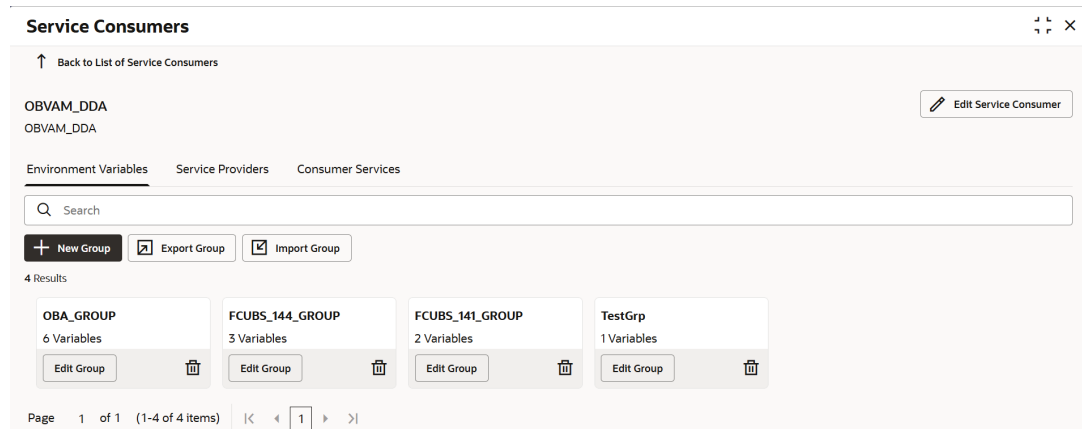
Service Consumers

Back to List of Service Consumers

OBVAM_DDA
OBVAM_DDA

Edit Service Consumer

Environment Variables
Service Providers
Consumer Services

Search

New Group
Export Group
Import Group

4 Results

OBA_GROUP
6 Variables
Edit Group

FCUBS_144_GROUP
3 Variables
Edit Group

FCUBS_141_GROUP
2 Variables
Edit Group

TestGrp
1 Variables
Edit Group

Page 1 of 1 (1-4 of 4 items) |< ◀ 1 ▶ >|